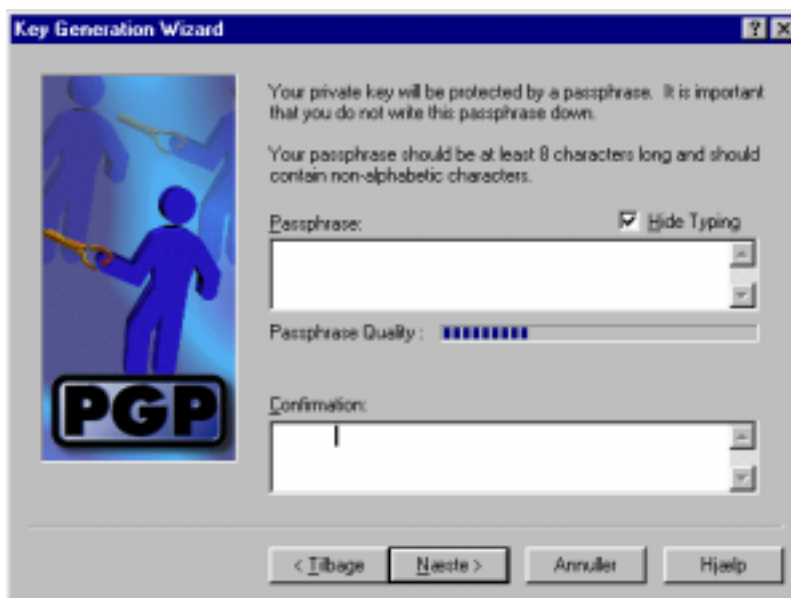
Key Generation Wizard

?

PGP

Your private key will be protected by a passphrase. It is important that you do not write this passphrase down.

Your passphrase should be at least 8 characters long and should contain non-alphabetic characters.

Passphrase:

Hide Typing

Passphrase Quality :

Confirmation:

< Tilbage

Næste >

Annuller

Hjælp